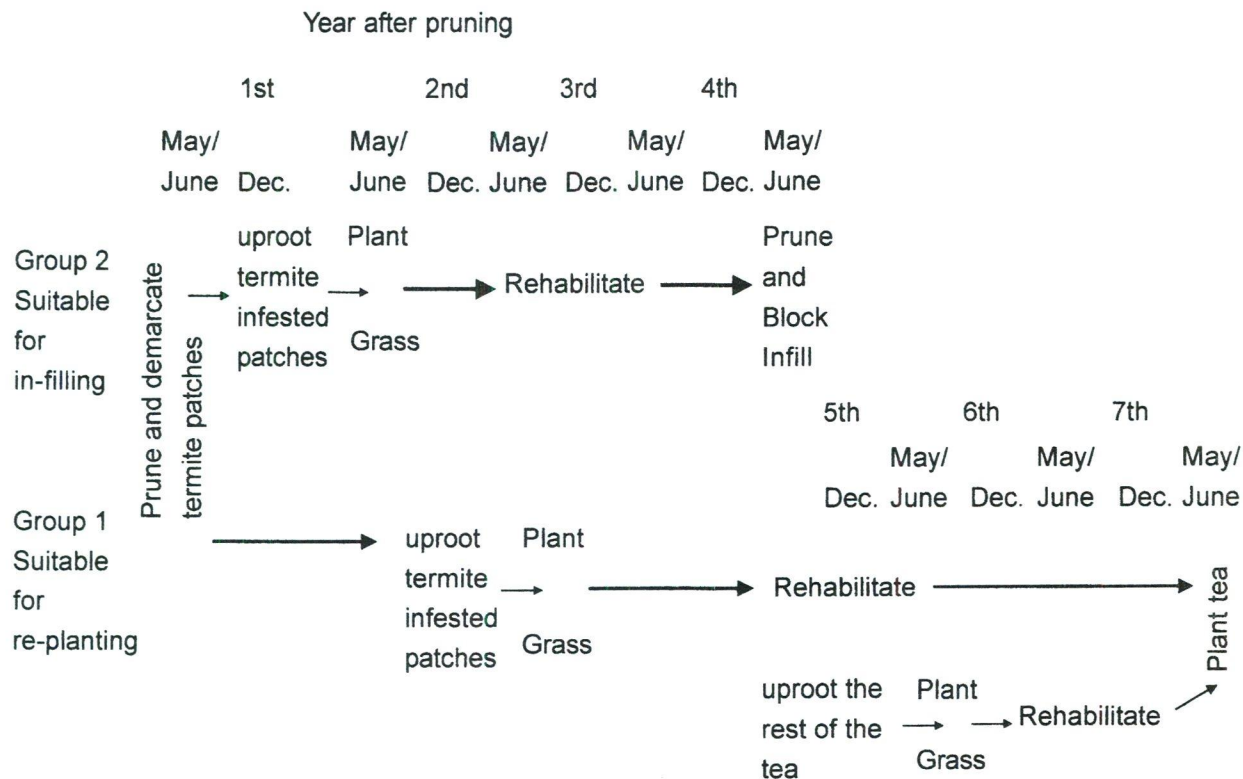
Year after pruning

1st 2nd 3rd 4th

May/ June Dec. May/ June Dec. May/ June Dec. May/ June Dec. May/ June

Group 2 Suitable for in-filling

Prune and demarcate termite patches

uproot termite infested patches

Plant Grass

Rehabilitate

Prune and Block Infill

5th 6th 7th

Dec. May/ June Dec. May/ June Dec. May/ June

Group 1 Suitable for re-planting

uproot termite infested patches

Plant Grass

Rehabilitate

Plant tea

uproot the rest of the tea

Plant Grass

Rehabilitate